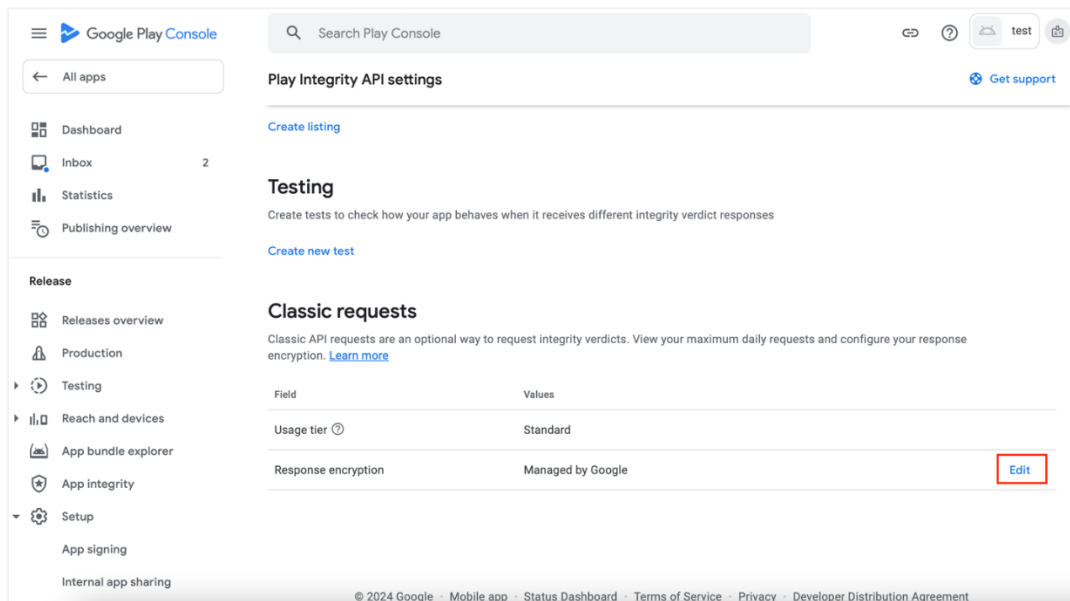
Google Play Console

Search Play Console

test

All apps

Dashboard

Inbox 2

Statistics

Publishing overview

Release

Releases overview

Production

Testing

Reach and devices

App bundle explorer

App integrity

Setup

App signing

Internal app sharing

Play Integrity API settings

Get support

Create listing

Testing

Create tests to check how your app behaves when it receives different integrity verdict responses

Create new test

Classic requests

Classic API requests are an optional way to request integrity verdicts. View your maximum daily requests and configure your response encryption. Learn more

| Field | Values | |
|---|---|---|
| Usage tier | Standard | |
| Response encryption | Managed by Google | Edit |

© 2024 Google · Mobile app · Status Dashboard · Terms of Service · Privacy · Developer Distribution Agreement